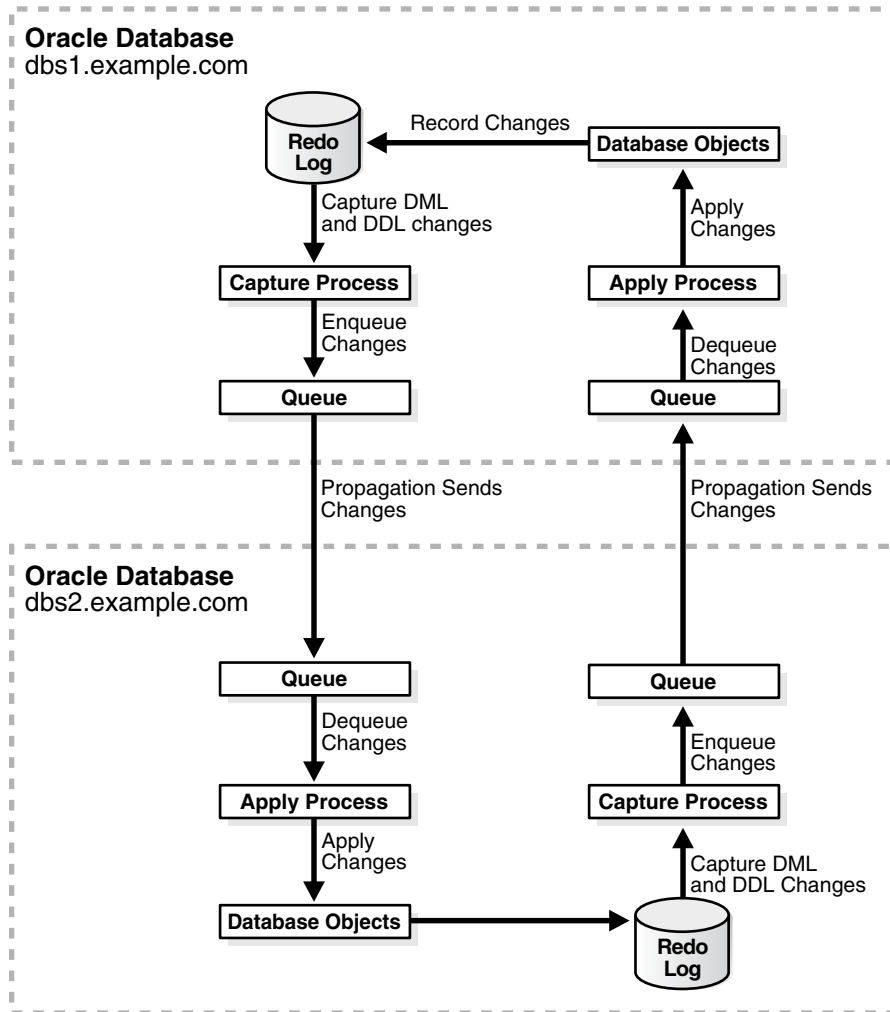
Oracle Database
dbs1.example.com

Redo Log

Record Changes

Database Objects

Capture DML and DDL changes

Apply Changes

Capture Process

Apply Process

Enqueue Changes

Dequeue Changes

Queue

Queue

Propagation Sends Changes

Propagation Sends Changes

Oracle Database
dbs2.example.com

Queue

Queue

Dequeue Changes

Enqueue Changes

Apply Process

Capture Process

Apply Changes

Capture DML and DDL Changes

Database Objects

Redo Log